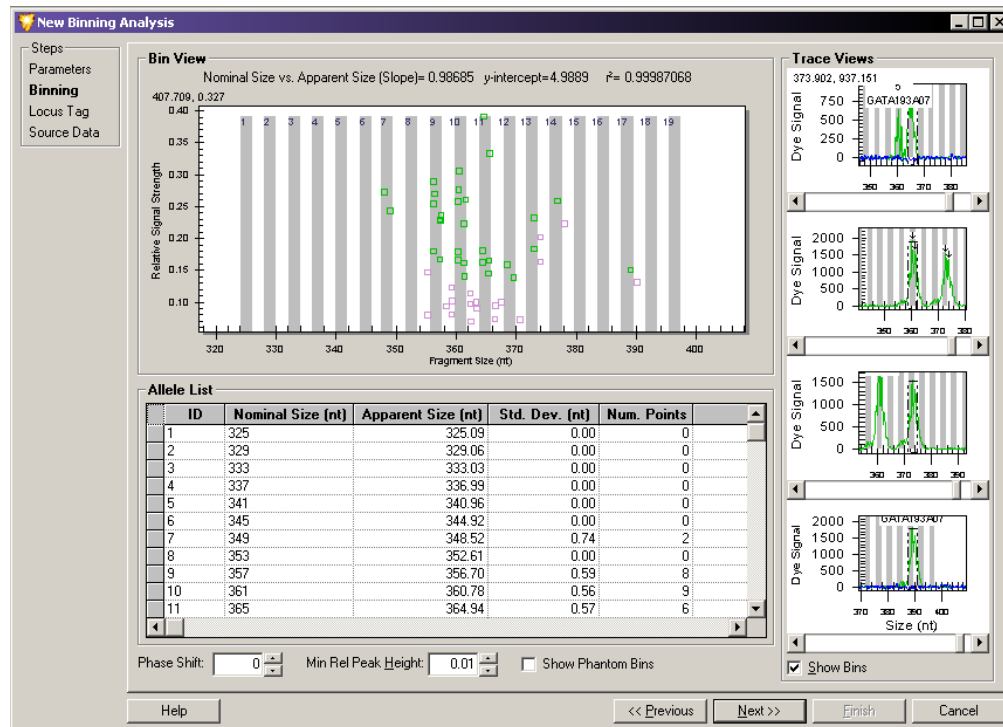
New Binning Analysis

Steps
Parameters
Binning
Locus Tag
Source Data

Bin View
Nominal Size vs. Apparent Size (Slope)= 0.98685 y-intercept=4.9889 r²= 0.99987068
407.709, 0.327
0.40
0.35
0.30
0.25
0.20
0.15
0.10
Relative Signal Strength
1 2 3 4 5 6 7 8 9 10 11 12 13 14 15 16 17 18 19
320 330 340 350 360 370 380 390 400
Fragment Size (nt)

Allele List

| ID | Nominal Size (nt) | Apparent Size (nt) | Std. Dev. (nt) | Num. Points |
|---|---|---|---|---|
| 1 | 325 | 325.09 | 0.00 | 0 |
| 2 | 329 | 329.06 | 0.00 | 0 |
| 3 | 333 | 333.03 | 0.00 | 0 |
| 4 | 337 | 336.99 | 0.00 | 0 |
| 5 | 341 | 340.96 | 0.00 | 0 |
| 6 | 345 | 344.92 | 0.00 | 0 |
| 7 | 349 | 348.52 | 0.74 | 2 |
| 8 | 353 | 352.61 | 0.00 | 0 |
| 9 | 357 | 356.70 | 0.59 | 8 |
| 10 | 361 | 360.78 | 0.56 | 9 |
| 11 | 365 | 364.94 | 0.57 | 6 |

Phase Shift: 0
Min Rel Peak Height: 0.01
Show Phantom Bins

Trace Views
373.902, 937.151
750
500
250
0
Dye Signal
GATA193A07
360 370 380

2000
1500
1000
500
0
Dye Signal
360 370 380

1500
1000
500
0
Dye Signal
360 370 380 390

2000
1500
1000
500
0
Dye Signal
GATA193A07
370 380 390 400
Size (nt)

Show Bins

Help
<< Previous
Next >>
Finish
Cancel